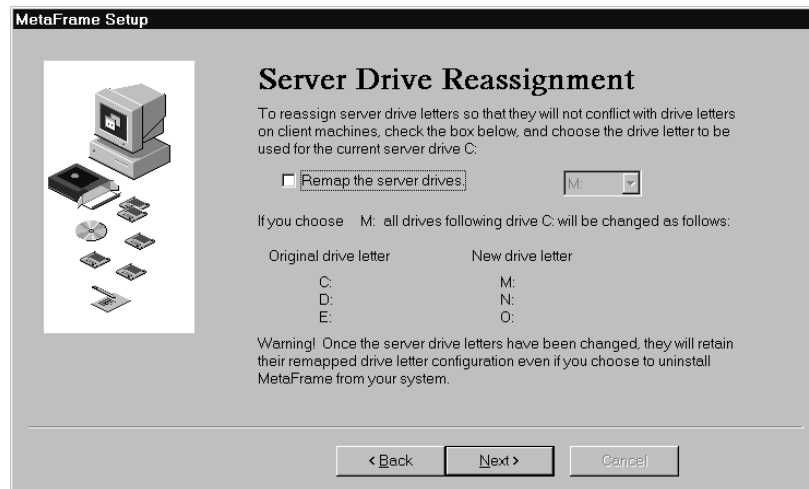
MetaFrame Setup

Server Drive Reassignment

To reassign server drive letters so that they will not conflict with drive letters on client machines, check the box below, and choose the drive letter to be used for the current server drive C:

Remap the server drives.

M:

If you choose M: all drives following drive C: will be changed as follows:

| Original drive letter | New drive letter |
|---|---|
| C: | M: |
| D: | N: |
| E: | O: |

Warning! Once the server drive letters have been changed, they will retain their remapped drive letter configuration even if you choose to uninstall MetaFrame from your system.

< Back Next > Cancel